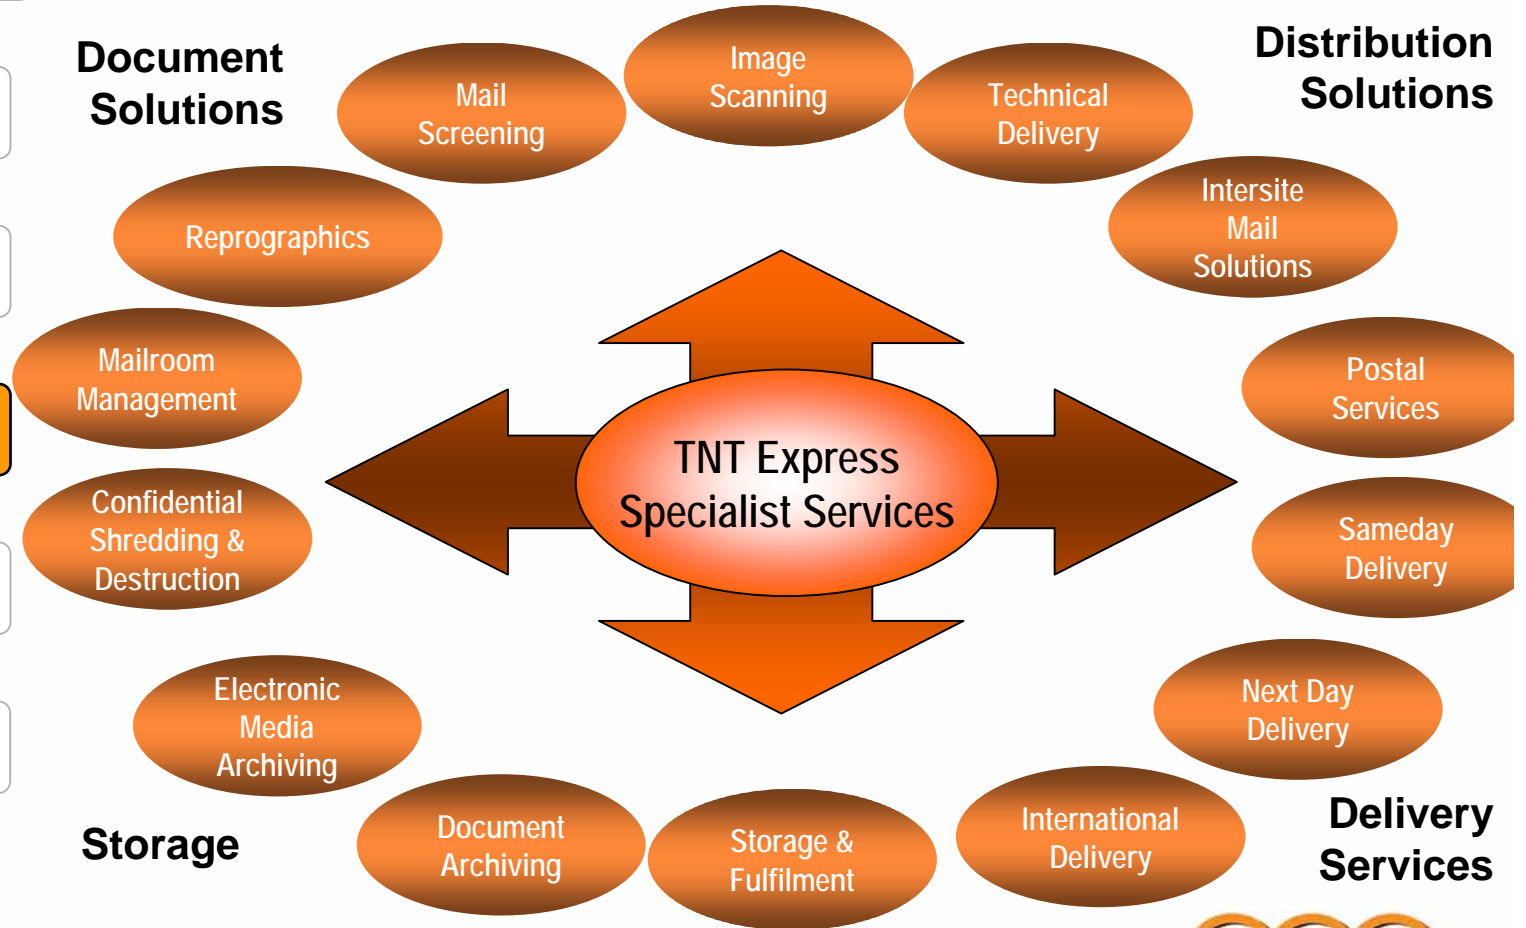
Document Solutions

Mail Screening

Image Scanning

Technical Delivery

Distribution Solutions

Reprographics

Intersite Mail Solutions

Mailroom Management

Postal Services

TNT Express Specialist Services

Confidential Shredding & Destruction

Sameday Delivery

Electronic Media Archiving

Next Day Delivery

Storage

Document Archiving

Storage & Fulfilment

International Delivery

Delivery Services